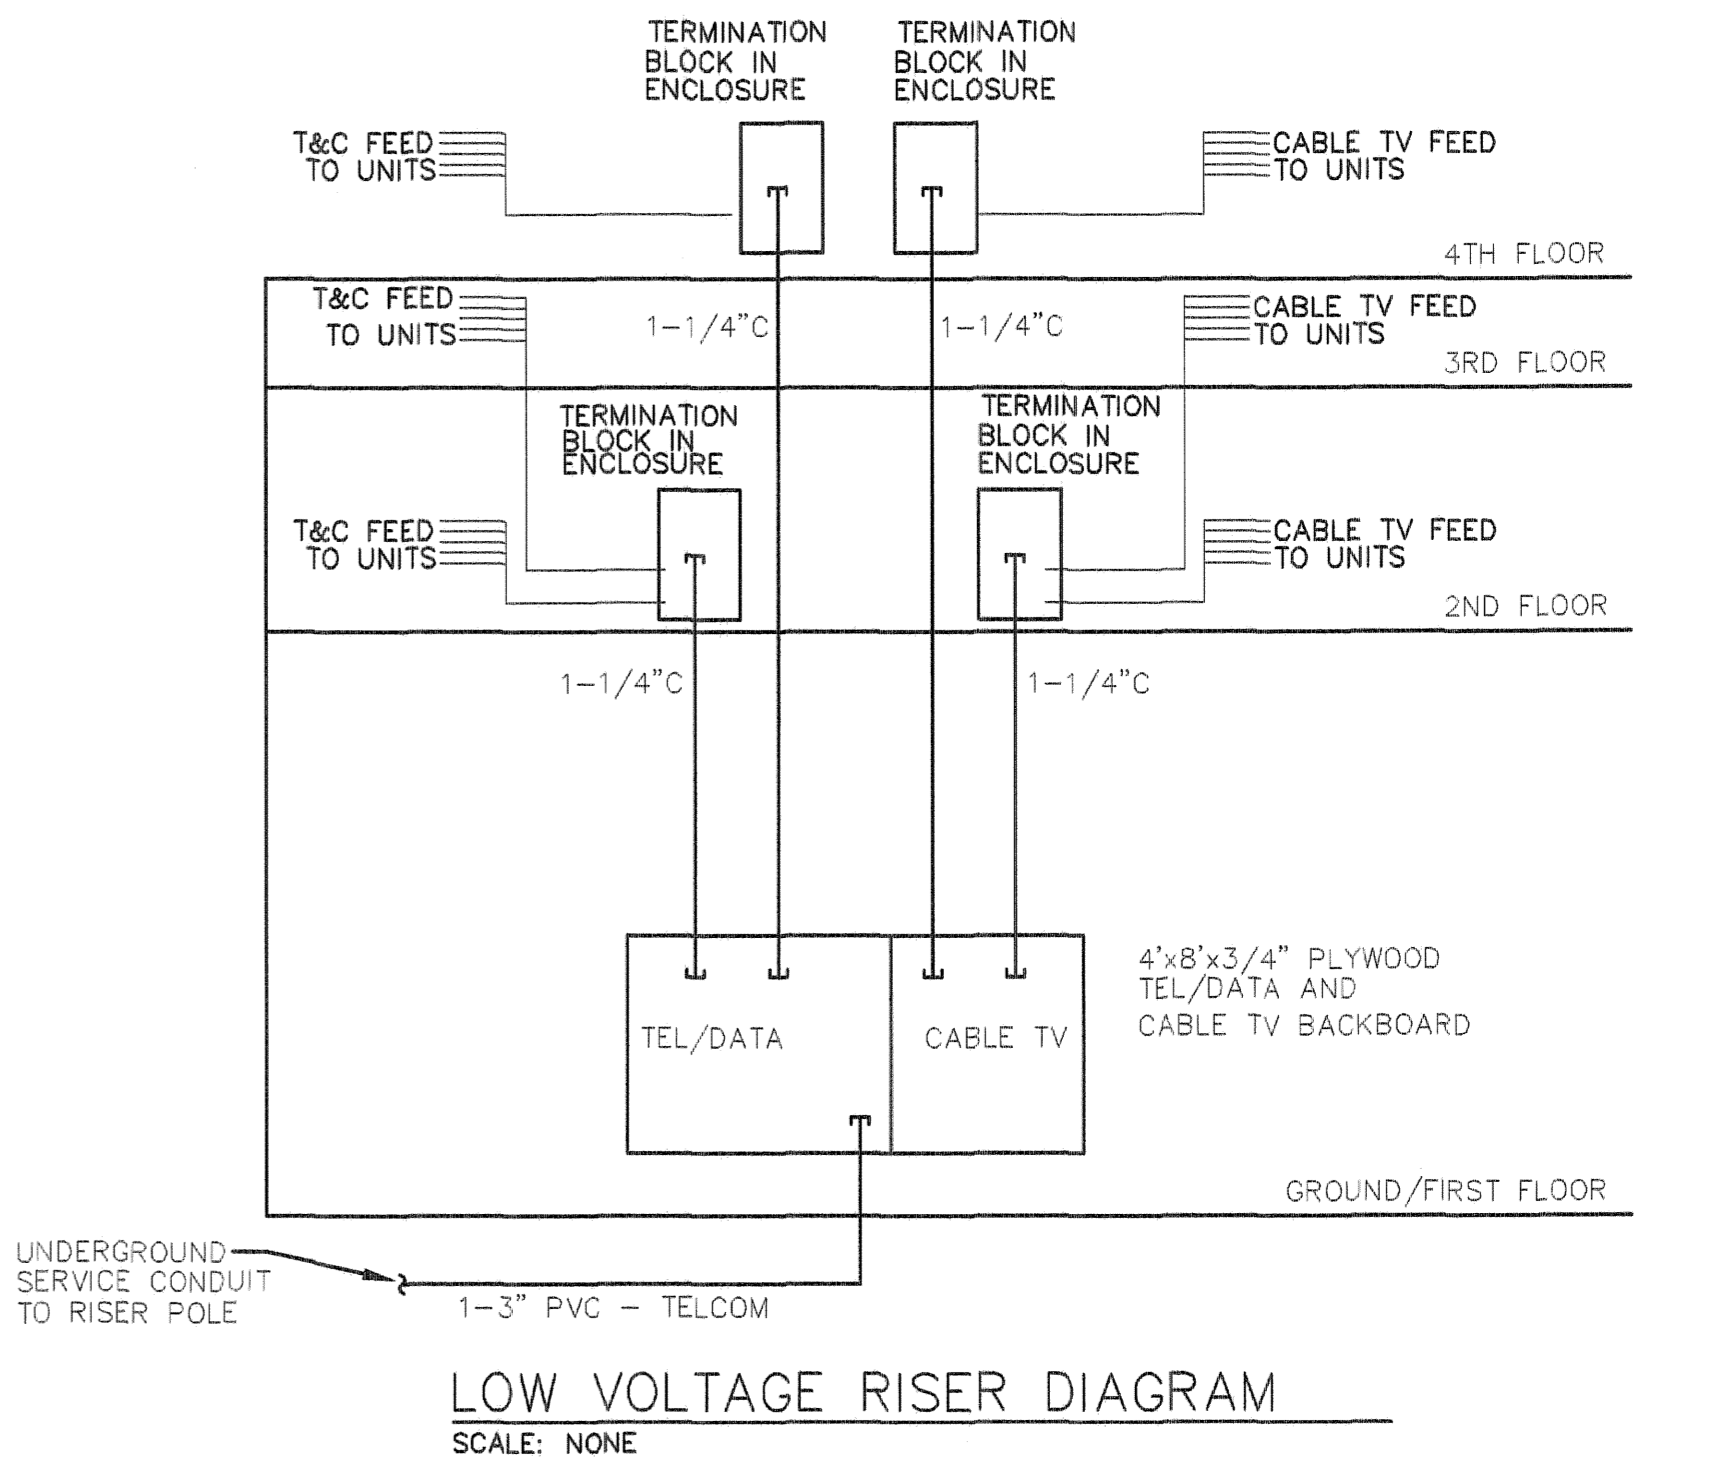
TERMINATION BLOCK IN ENCLOSURE

TERMINATION BLOCK IN ENCLOSURE

T&C FEED TO UNITS

CABLE TV FEED TO UNITS

4TH FLOOR

T&C FEED TO UNITS

1–1/4"C

1–1/4"C

CABLE TV FEED TO UNITS

3RD FLOOR

TERMINATION BLOCK IN ENCLOSURE

TERMINATION BLOCK IN ENCLOSURE

T&C FEED TO UNITS

CABLE TV FEED TO UNITS

2ND FLOOR

1–1/4"C

1–1/4"C

4'x8'x3/4" PLYWOOD TEL/DATA AND CABLE TV BACKBOARD

TEL/DATA

CABLE TV

GROUND/FIRST FLOOR

UNDERGROUND SERVICE CONDUIT TO RISER POLE

1–3" PVC – TELCOM

LOW VOLTAGE RISER DIAGRAM

SCALE: NONE